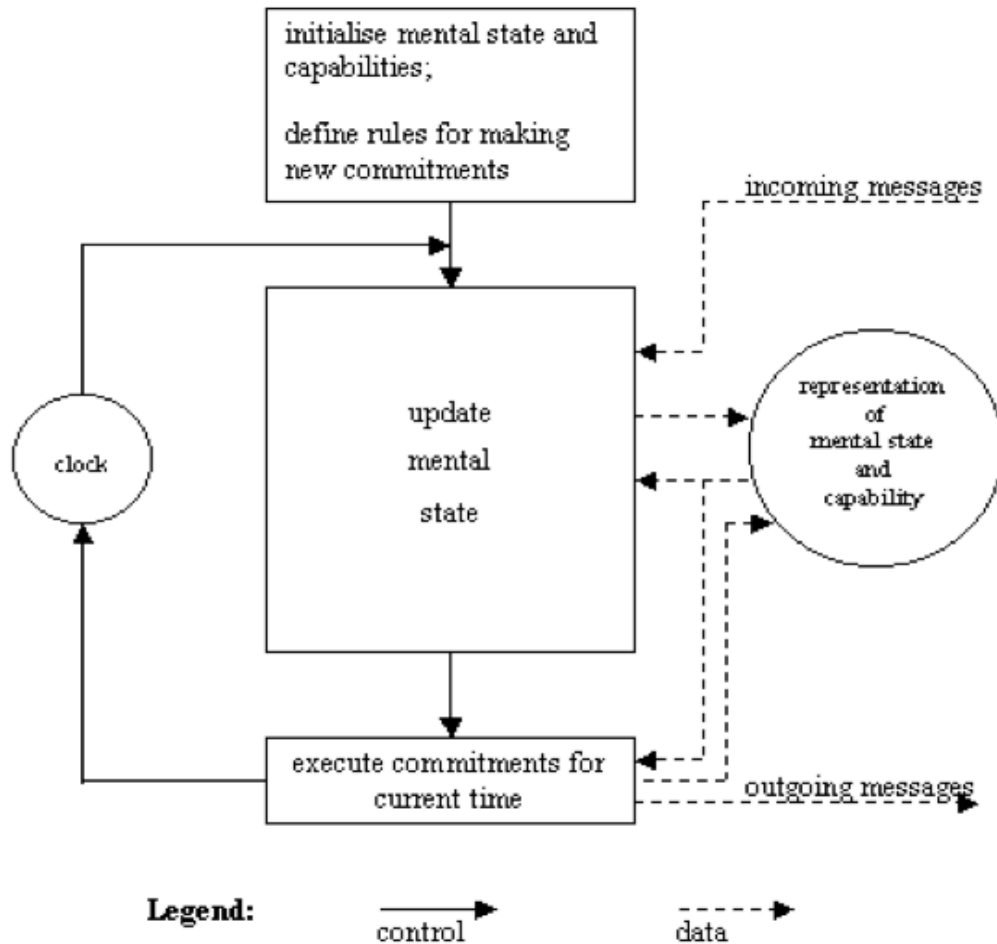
initialise mental state and capabilities;

define rules for making new commitments

incoming messages

clock

update mental state

representation of mental state and capability

execute commitments for current time

outgoing messages

Legend: control data